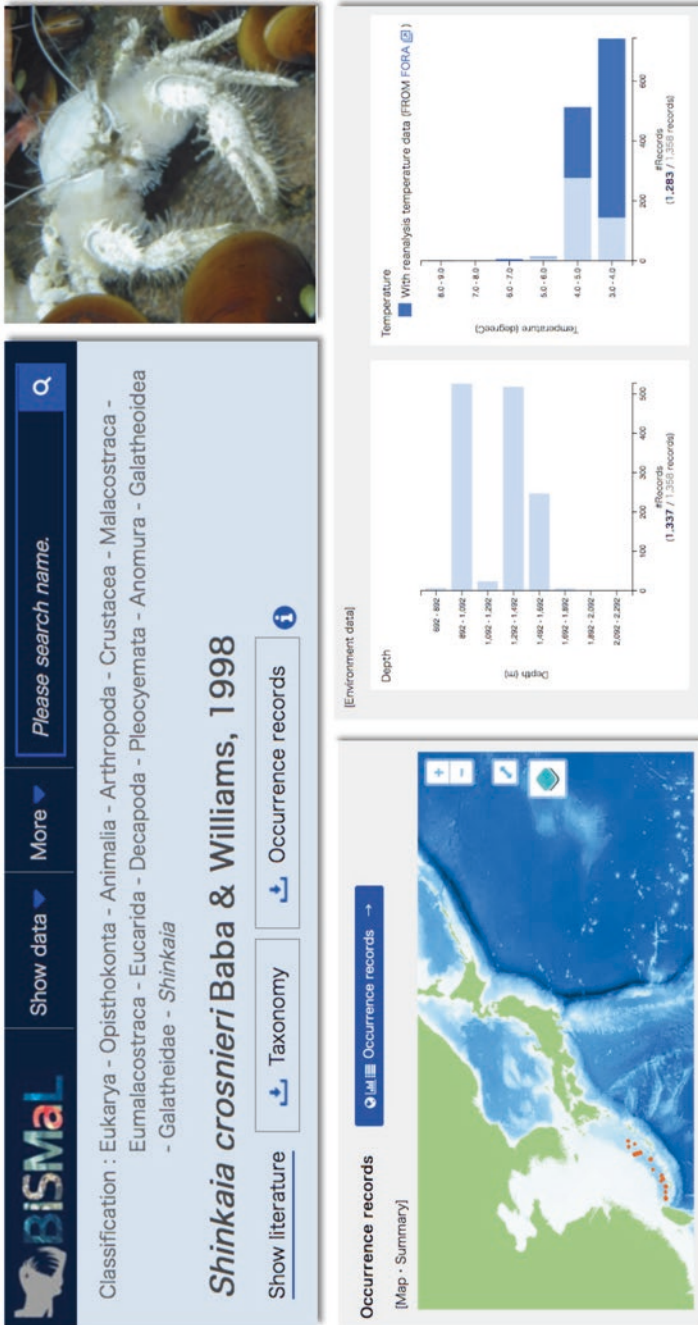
BISMaL

Show data ▾ More ▾ Please search name.

Classification : Eukarya - Opisthokonta - Animalia - Arthropoda - Crustacea - Malacostraca - Eumalacostraca - Eucarida - Decapoda - Pleocyemata - Anomura - Galatheoidea - Galatheidae - *Shinkaia*

*Shinkaia crosnieri* Baba & Williams, 1998

Show literature Taxonomy Occurrence records

Occurrence records

[Map · Summary]

Occurrence records →

[Environment data]

Depth

Depth (m)

692 - 892
892 - 1,092
1,092 - 1,292
1,292 - 1,492
1,492 - 1,692
1,692 - 1,892
1,892 - 2,092
2,092 - 2,292

0 100 200 300 400 500

#Records
(1,337 / 1,358 records)

Temperature

With reanalysis temperature data (FROM FORA)

Temperature (degreeC)

8.0 - 9.0
7.0 - 8.0
6.0 - 7.0
5.0 - 6.0
4.0 - 5.0
3.0 - 4.0

0 200 400 600

#Records
(1,283 / 1,358 records)